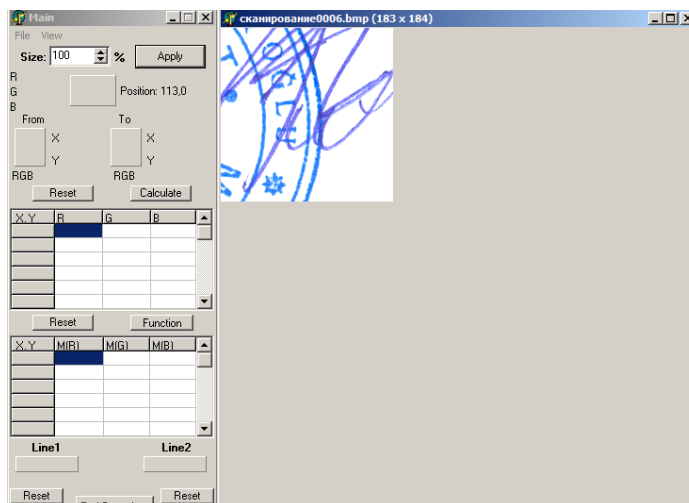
Main

File View

Size: 100 %

Apply

R
G
B

Position: 113,0

From

To

X
Y

X
Y

RGB

RGB

Reset

Calculate

| X,Y | R | G | B |
|---|---|---|---|
| | | | |
| | | | |
| | | | |
| | | | |
| | | | |
| | | | |

Reset

Function

| X,Y | M(R) | M(G) | M(B) |
|---|---|---|---|
| | | | |
| | | | |
| | | | |
| | | | |
| | | | |
| | | | |

Line1

Line2

Reset

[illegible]

Reset

сканирование0006.bmp (183 x 184)